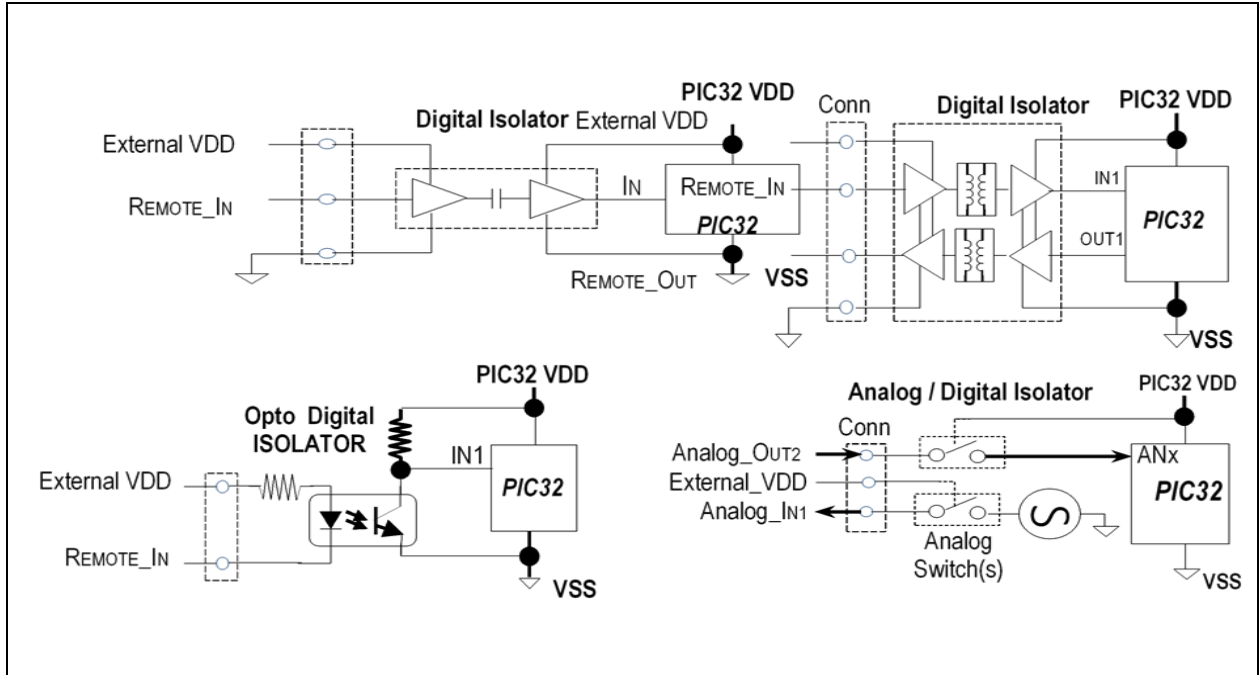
PIC32 VDD
Digital Isolator
External VDD
External VDD
REMOTE_IN
IN
REMOTE_IN
PIC32
REMOTE_OUT
VSS
Conn
Digital Isolator
PIC32 VDD
IN1
PIC32
OUT1
VSS

PIC32 VDD
Opto Digital ISOLATOR
IN1
External VDD
PIC32
REMOTE_IN
VSS

Analog / Digital Isolator
PIC32 VDD
Conn
Analog_OUT2
ANx
External_VDD
PIC32
Analog_IN1
Analog Switch(s)
VSS